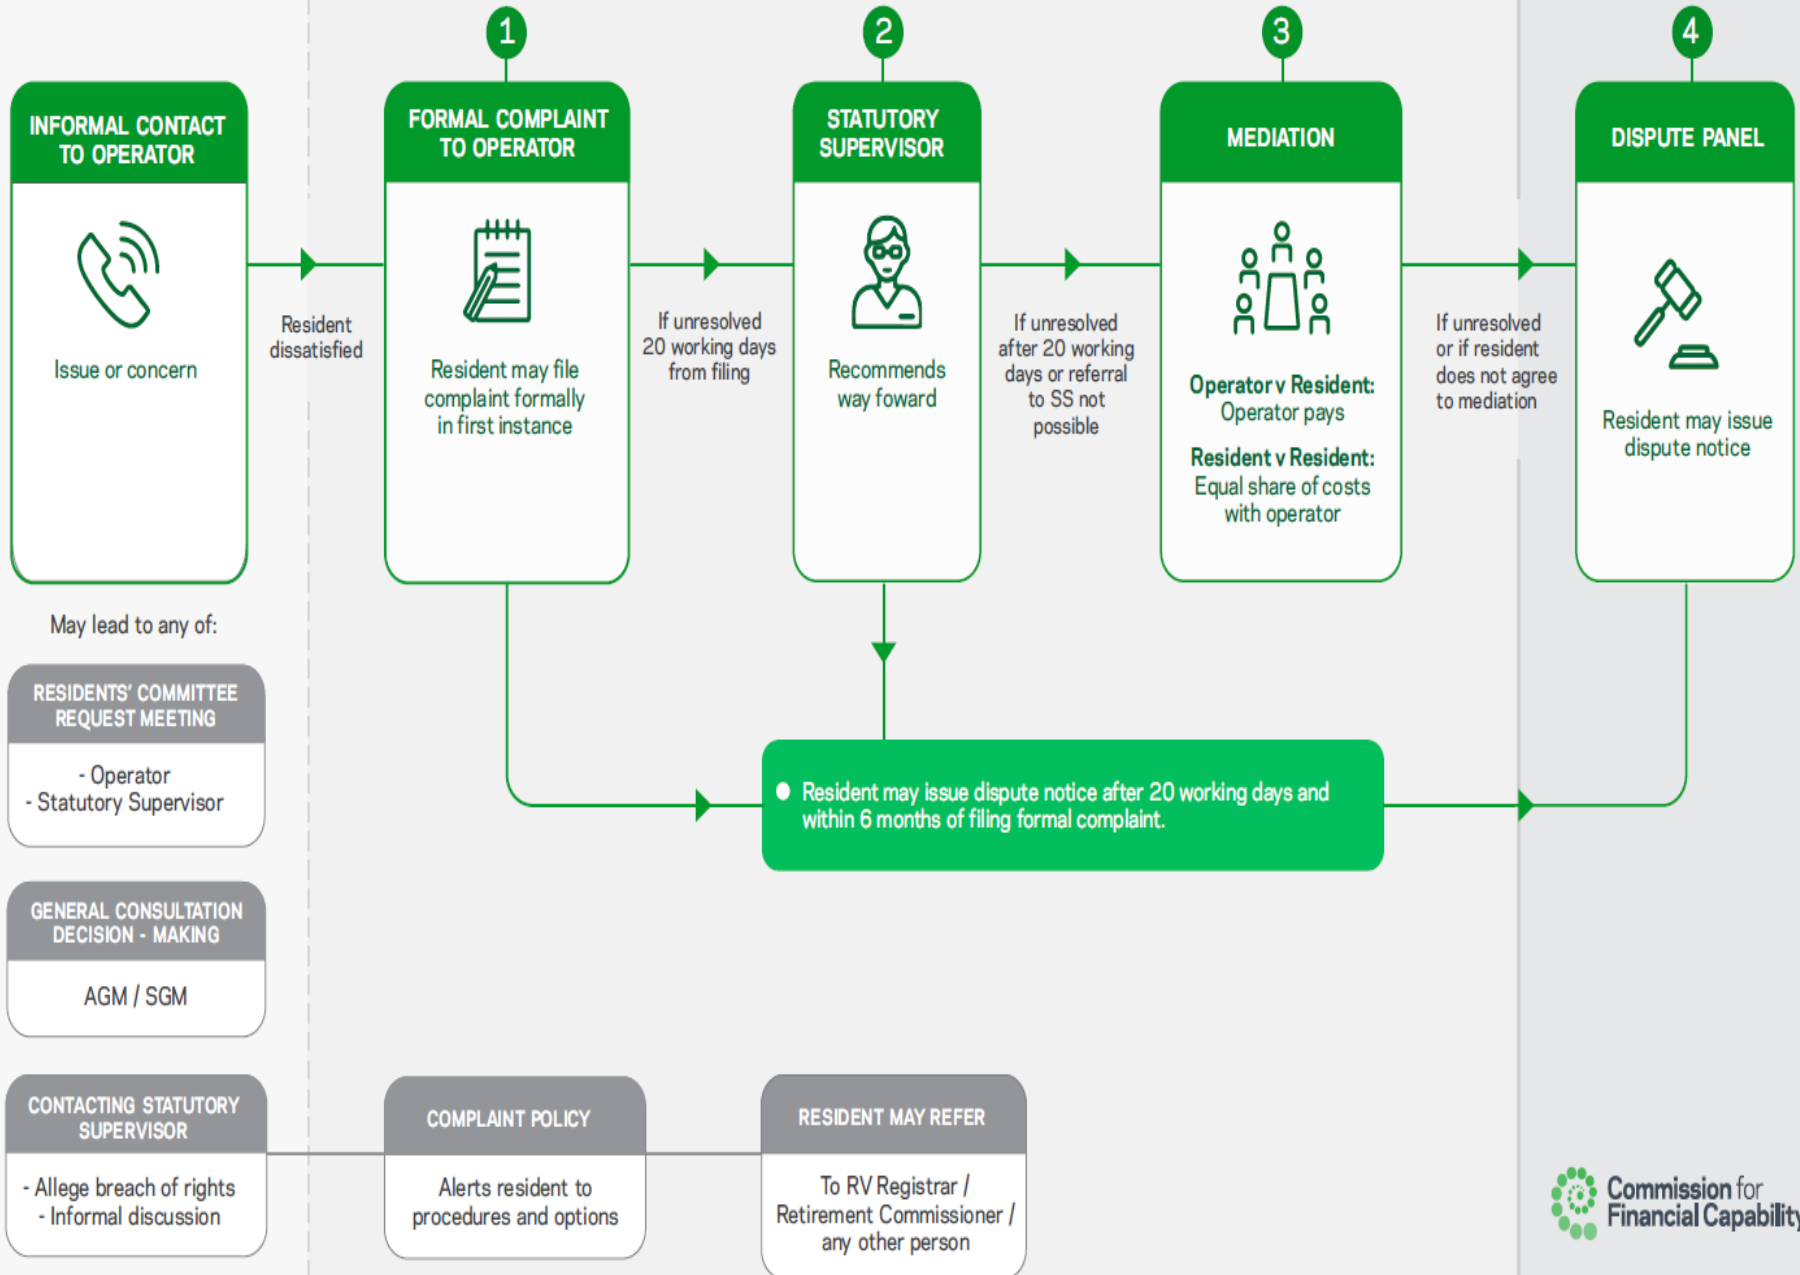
INFORMAL CONTACT TO OPERATOR

Issue or concern

Resident dissatisfied

1

FORMAL COMPLAINT TO OPERATOR

Resident may file complaint formally in first instance

If unresolved 20 working days from filing

2

STATUTORY SUPERVISOR

Recommends way foward

If unresolved after 20 working days or referral to SS not possible

3

MEDIATION

Operator v Resident: Operator pays

Resident v Resident: Equal share of costs with operator

If unresolved or if resident does not agree to mediation

4

DISPUTE PANEL

Resident may issue dispute notice

May lead to any of:

RESIDENTS' COMMITTEE REQUEST MEETING

- Operator
- Statutory Supervisor

Resident may issue dispute notice after 20 working days and within 6 months of filing formal complaint.

GENERAL CONSULTATION DECISION - MAKING

AGM / SGM

CONTACTING STATUTORY SUPERVISOR

- Allege breach of rights
- Informal discussion

COMPLAINT POLICY

Alerts resident to procedures and options

RESIDENT MAY REFER

To RV Registrar / Retirement Commissioner / any other person

Commission for Financial Capability